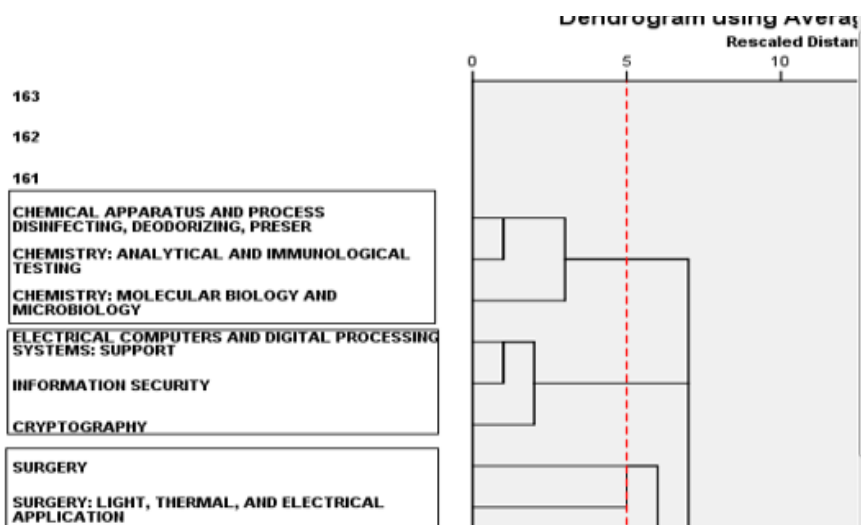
Dendrogram using Averag

Rescaled Distan

0
5
10

163

162

161

CHEMICAL APPARATUS AND PROCESS DISINFECTING, DEODORIZING, PRESER

CHEMISTRY: ANALYTICAL AND IMMUNOLOGICAL TESTING

CHEMISTRY: MOLECULAR BIOLOGY AND MICROBIOLOGY

ELECTRICAL COMPUTERS AND DIGITAL PROCESSING SYSTEMS: SUPPORT

INFORMATION SECURITY

CRYPTOGRAPHY

SURGERY

SURGERY: LIGHT, THERMAL, AND ELECTRICAL APPLICATION